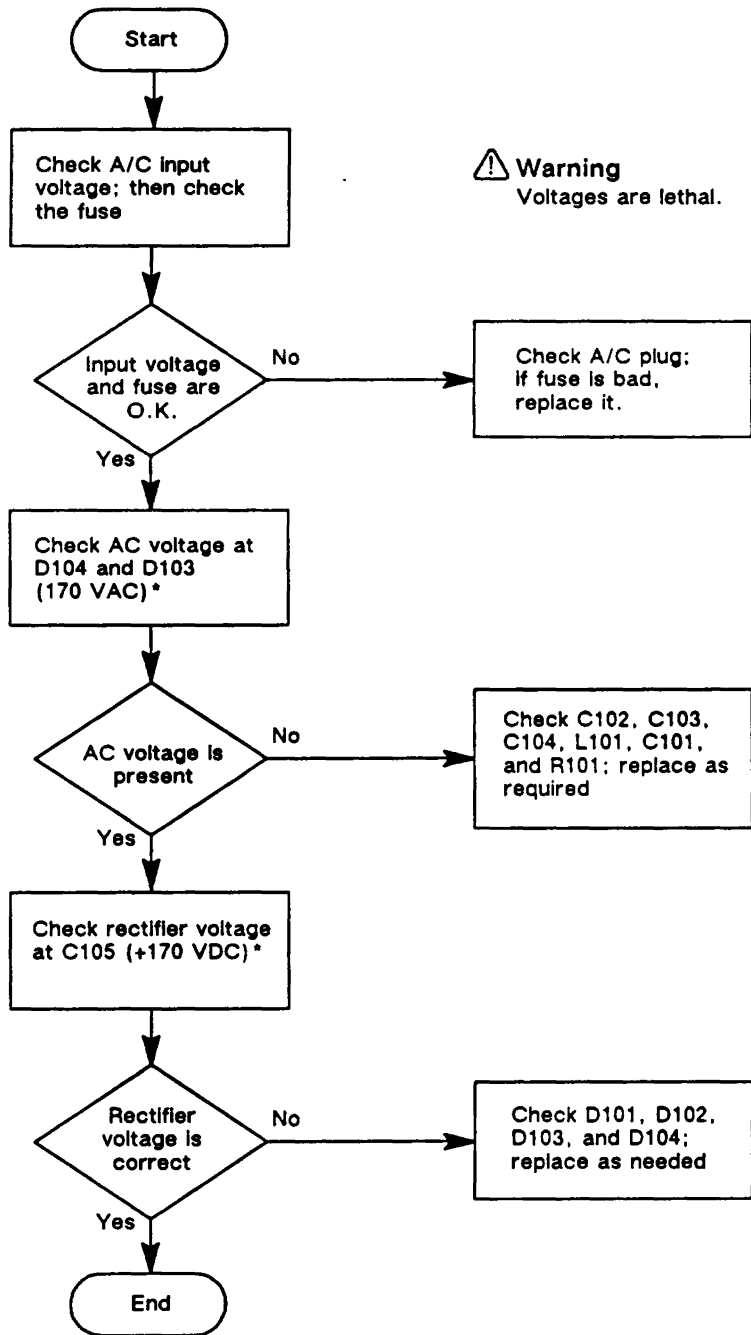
Start

Check A/C input voltage; then check the fuse

⚠ Warning
Voltages are lethal.

Input voltage and fuse are O.K.

No

Check A/C plug; if fuse is bad, replace it.

Yes

Check AC voltage at D104 and D103 (170 VAC)*

AC voltage is present

No

Check C102, C103, C104, L101, C101, and R101; replace as required

Yes

Check rectifier voltage at C105 (+170 VDC)*

Rectifier voltage is correct

No

Check D101, D102, D103, and D104; replace as needed

Yes

End